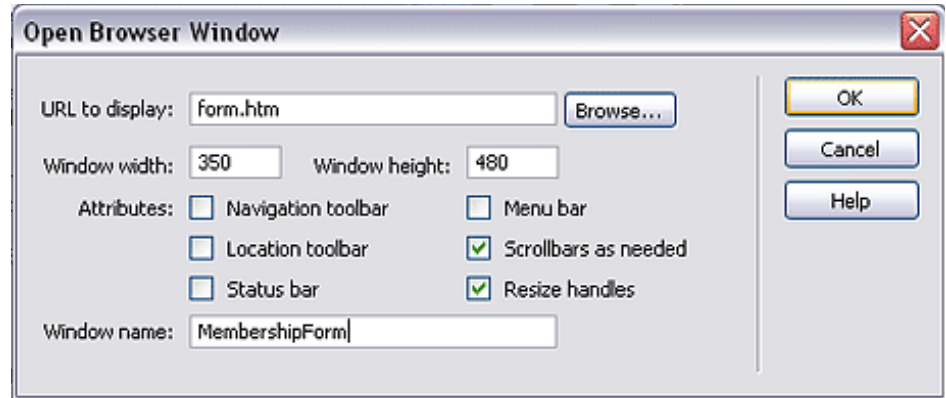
Open Browser Window

URL to display: form.htm Browse...

Window width: 350 Window height: 480

Attributes: Navigation toolbar Menu bar

Location toolbar Scrollbars as needed

Status bar Resize handles

Window name: MembershipForm

OK

Cancel

Help